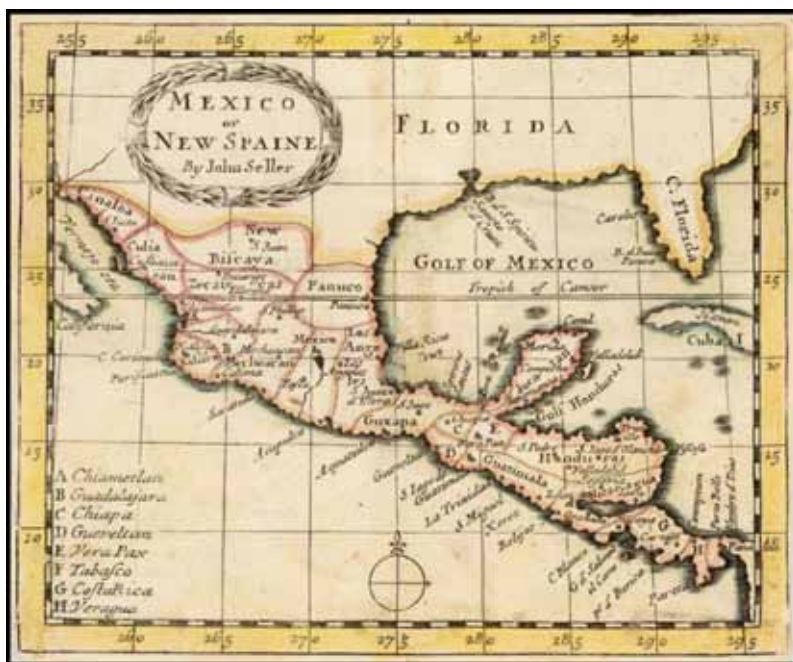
255 260 265 270 275 280 285 290 295

35 35

30 30

25 25

20 20

15 15

10 10

MEXICO or NEW SPAINE By John Seller

FLORIDA

C. Florida

Carolos

GOLF OF MEXICO

Tropick of Cancer

Cuba I

New Biscaya

Zacatecas

Panuco

Culia

Mexico

Guaxaca

Tabasco

Honduras

Guatimala

Golf Honduras

California

C. Corientes

Acapulco

Nicaragua

La Trinidad

Costa Rica

A Chiametlan
B Guadalajara
C Chiapa
D Gueveltan
E Vera Paz
F Tabasco
G CostaRica
H Veragua

260 265 270 275 280 285 290 295